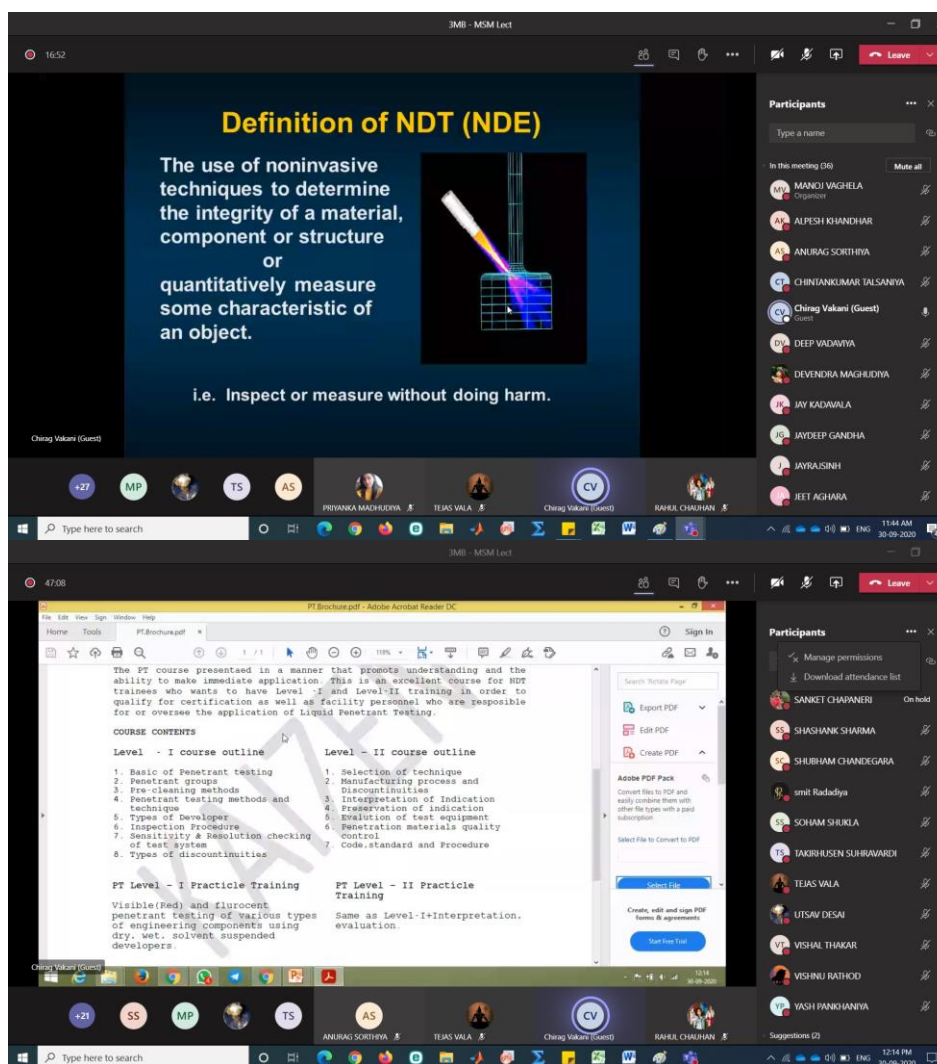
3MB - MSM Lect

16:52

Leave

Definition of NDT (NDE)

The use of noninvasive techniques to determine the integrity of a material, component or structure
or
quantitatively measure some characteristic of an object.

i.e. Inspect or measure without doing harm.

Chirag Vakani (Guest)

Participants

Type a name

In this meeting (36)

Mute all

MANOJ VAGHELA
Organizer

ALPESH KHANDHAR

ANURAG SORTHIYA

CHINTANKUMAR TALSANIYA

Chirag Vakani (Guest)
Guest

DEEP VADAVIYA

DEVENDRA MAGHUDIYA

JAY KADAVALA

JAYDEEP GANDHA

JAYRAJSINH

JEET AGHARA

+27 MP TS AS

PRIYANKA MADHUDIYA

TEJAS VALA

CV
Chirag Vakani (Guest)

RAHUL CHAUHAN

Type here to search

11:44 AM
30-09-2020

ENG

3MB - MSM Lect

47:08

Leave

PT Brochure.pdf - Adobe Acrobat Reader DC

File Edit View Sign Window Help

Home Tools PT Brochure.pdf

Sign In

1 / 1

The PT course presentaed in a manner that promots understanding and the ability to make immediate application. This is an excellent course for NDT trainees who wants to have Level -I and Level-II training in order to qualify for certification as well as facility personnel who are resposible for or oversee the application of Liquid Penetrant Testing.

COURSE CONTENTS

Level - I course outline

1. Basic of Penetrant testing
2. Penetrant groups
3. Pre-cleaning methods
4. Penetrant testing methods and technique
5. Types of Developer
6. Inspection Procedure
7. Sensitivity & Resolution checking of test system
8. Types of discountinuities

Level - II course outline

1. Selection of technique
2. Manufacturing process and Discountinuities
3. Interpretation of Indication
4. Preservation of indication
5. Evalution of test equipment
6. Penetration materials quality control
7. Code,standard and Procedure

PT Level - I Practicle Training

Visible(Red) and flurocent penetrant testing of various types of engineering components using dry, wet, solvent suspended developers.

PT Level - II Practicle Training

Same as Level-I+Interpretation, evaluation.

Search 'Rotate Page'

Export PDF

Edit PDF

Create PDF

Adobe PDF Pack

Convert files to PDF and easily combine them with other file types with a paid subscription

Select File to Convert to PDF

Select File

Create, edit and sign PDF forms & agreements

Start Free Trial

Chirag Vakani (Guest)

12:14
30-09-2020

Participants

Manage permissions

Download attendance list

SANKET CHAPANERI

On hold

SHASHANK SHARMA

SHUBHAM CHANDEGARA

smit Radadiya

SOHAM SHUKLA

TAKIRHUSEN SUHRAVARDI

TEJAS VALA

UTSAV DESAI

VISHAL THAKAR

VISHNU RATHOD

YASH PANKHANIYA

Suggestions (2)

+21 SS MP TS AS

ANURAG SORTHIYA

TEJAS VALA

CV
Chirag Vakani (Guest)

RAHUL CHAUHAN

Type here to search

12:14 PM

ENG